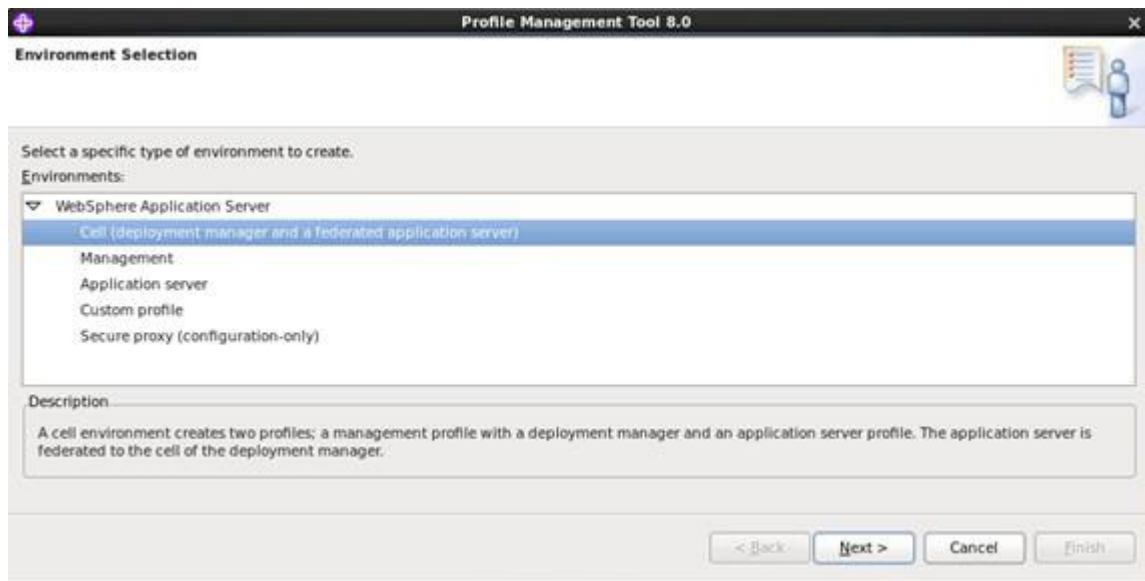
Profile Management Tool 8.0

Environment Selection

Select a specific type of environment to create.

Environments:

WebSphere Application Server

Cell (deployment manager and a federated application server)

Management

Application server

Custom profile

Secure proxy (configuration-only)

Description

A cell environment creates two profiles; a management profile with a deployment manager and an application server profile. The application server is federated to the cell of the deployment manager.

< Back

Next >

Cancel

Finish